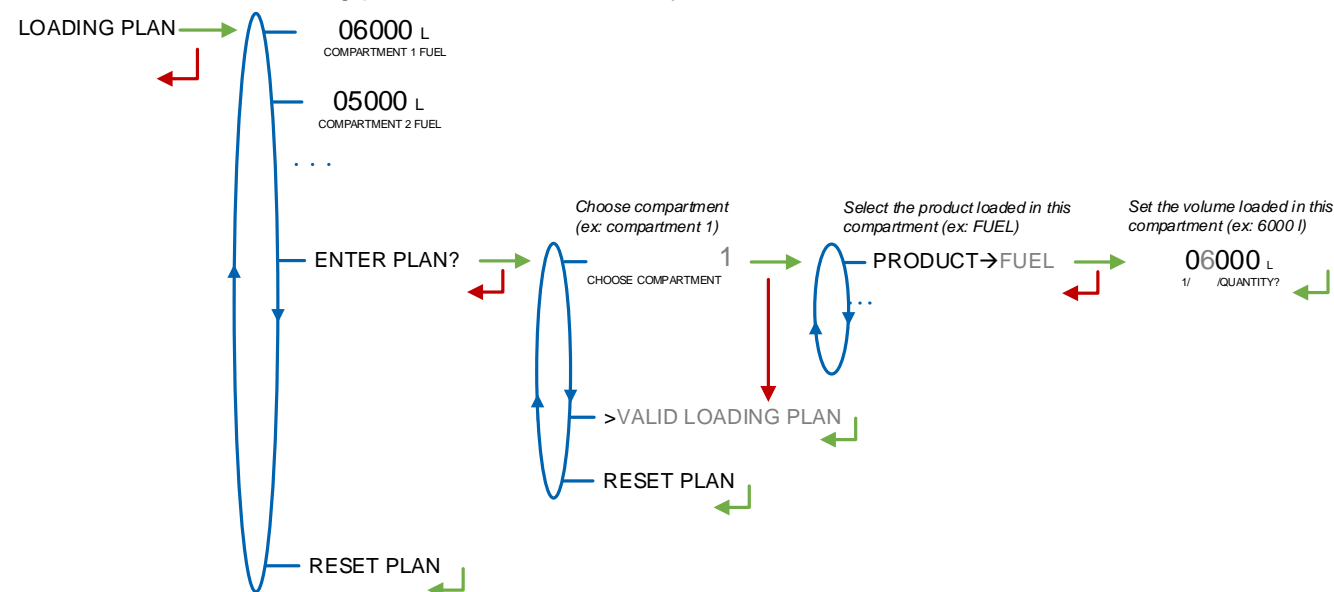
LOADING PLAN

06000 L
COMPARTMENT 1 FUEL

05000 L
COMPARTMENT 2 FUEL

. . .

ENTER PLAN?

Choose compartment (ex: compartment 1)

1
CHOOSE COMPARTMENT

Select the product loaded in this compartment (ex: FUEL)

PRODUCT→FUEL

...

Set the volume loaded in this compartment (ex: 6000 l)

06000 L
1/ /QUANTITY?

>VALID LOADING PLAN

RESET PLAN

RESET PLAN